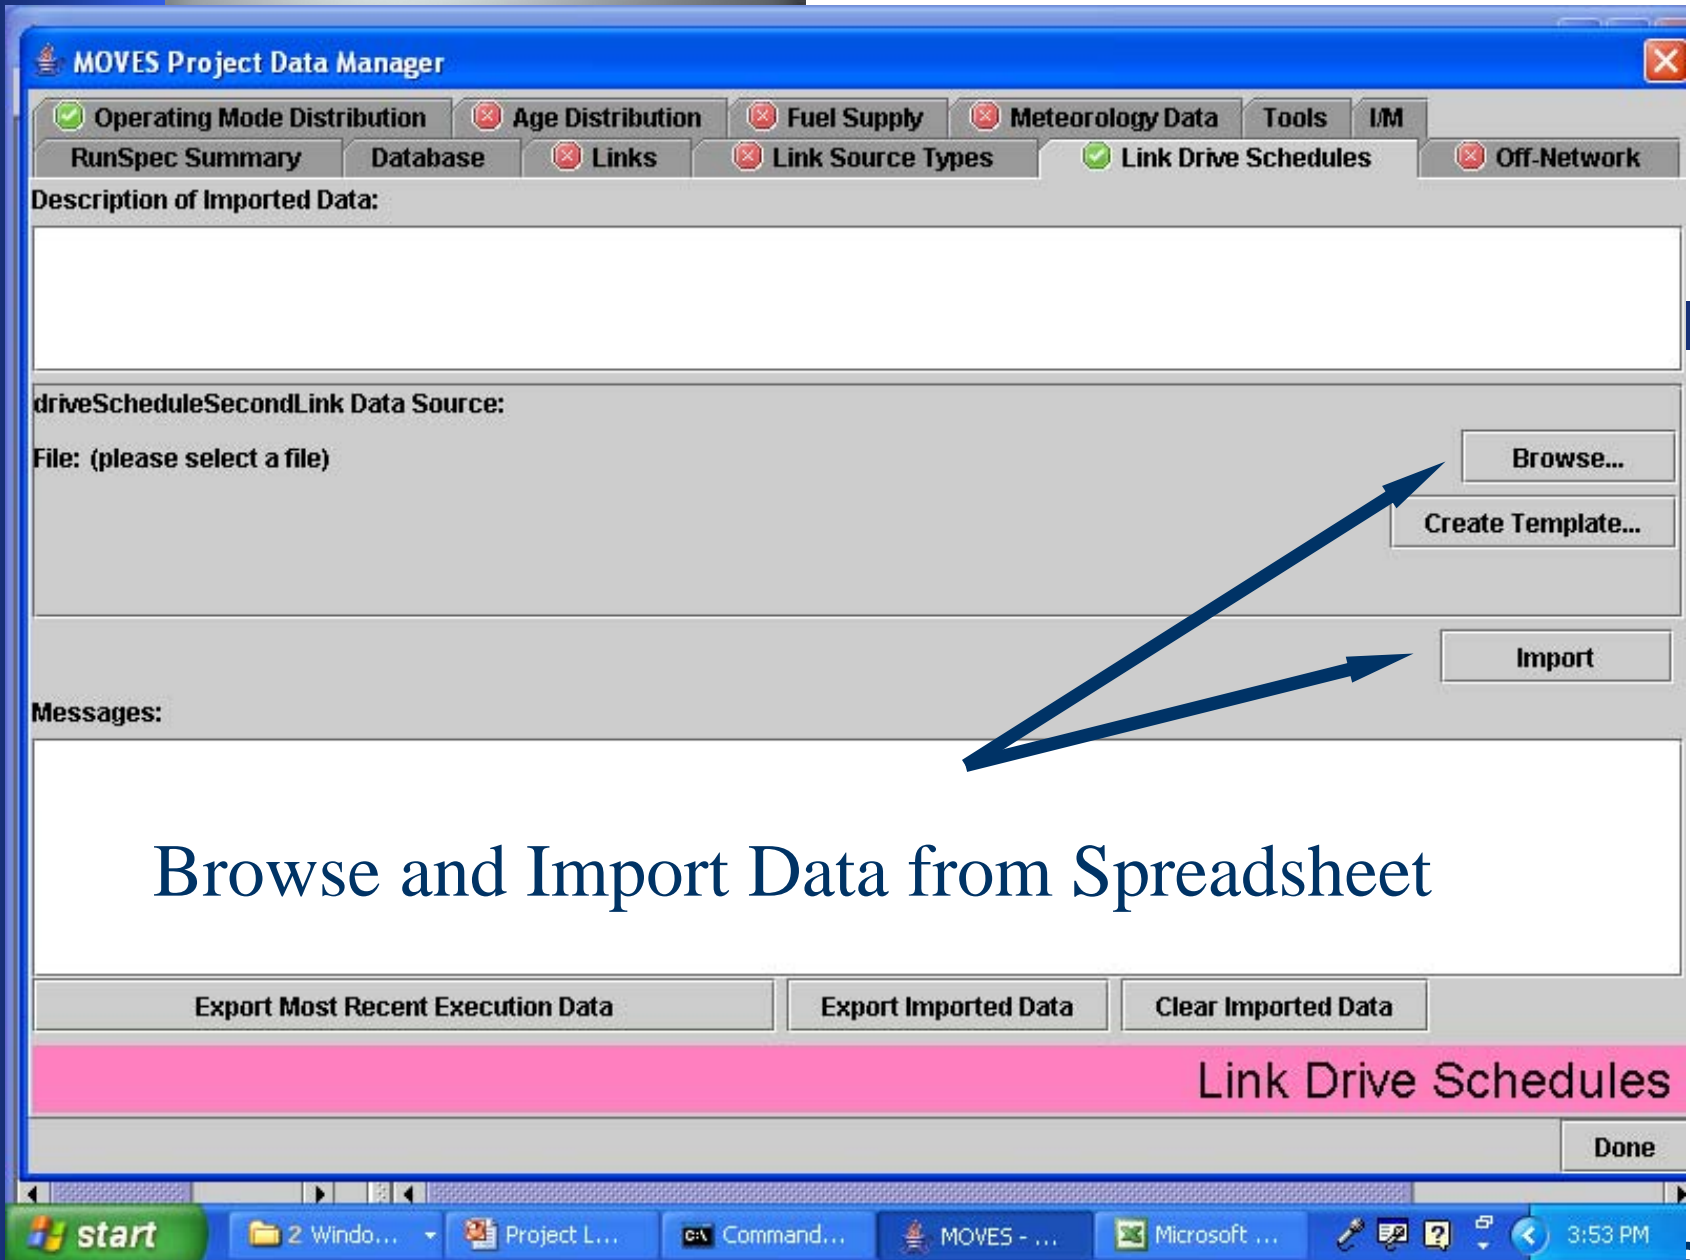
MOVES Project Data Manager

Operating Mode Distribution | Age Distribution | Fuel Supply | Meteorology Data | Tools | I/M

RunSpec Summary | Database | Links | Link Source Types | Link Drive Schedules | Off-Network

Description of Imported Data:

driveScheduleSecondLink Data Source:

File: (please select a file)

Browse...

Create Template...

Import

Messages:

Browse and Import Data from Spreadsheet

Export Most Recent Execution Data

Export Imported Data

Clear Imported Data

Link Drive Schedules

Done

start

2 Windo...

Project L...

Command...

MOVES - ...

Microsoft ...

3:53 PM